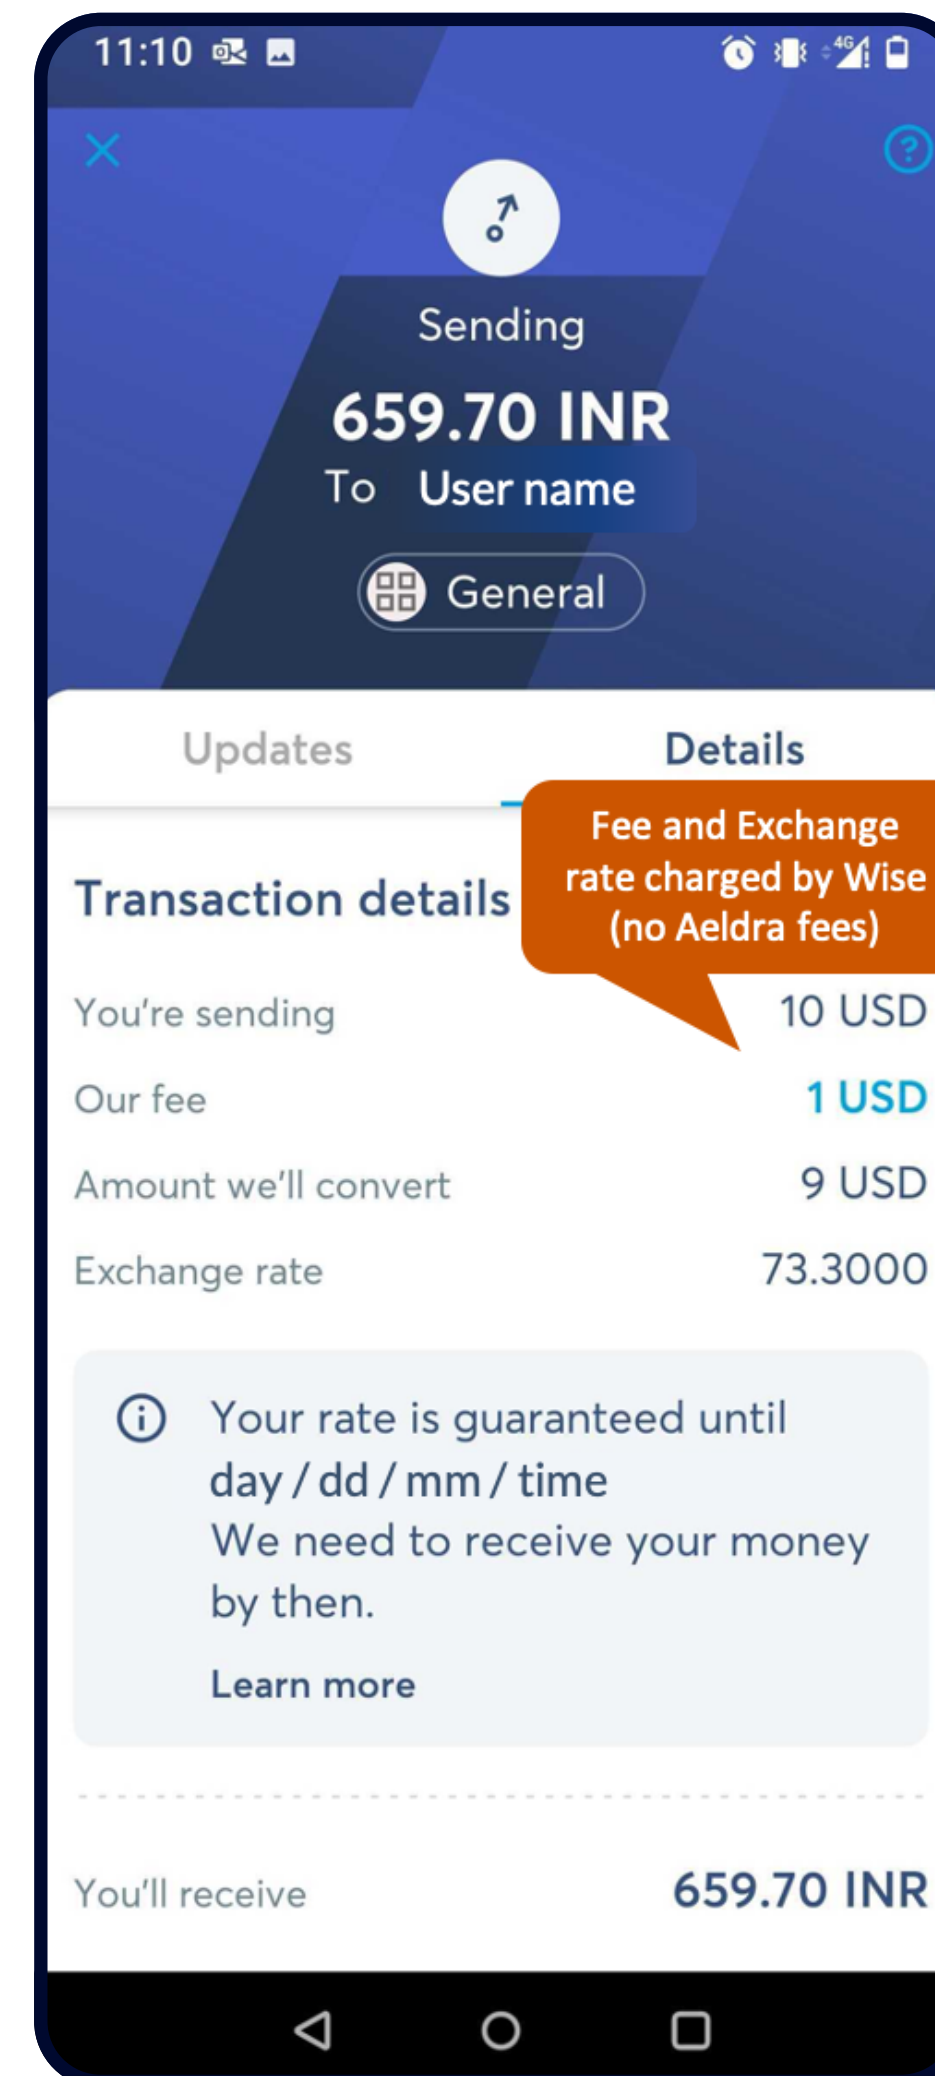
11:10

Sending

659.70 INR

To User name

General

Updates

Details

Fee and Exchange rate charged by Wise (no Aeldra fees)

Transaction details

| | |
|---|---|
| You're sending | 10 USD |
| Our fee | 1 USD |
| Amount we'll convert | 9 USD |
| Exchange rate | 73.3000 |

Your rate is guaranteed until day / dd / mm / time
We need to receive your money by then.

Learn more

You'll receive 659.70 INR